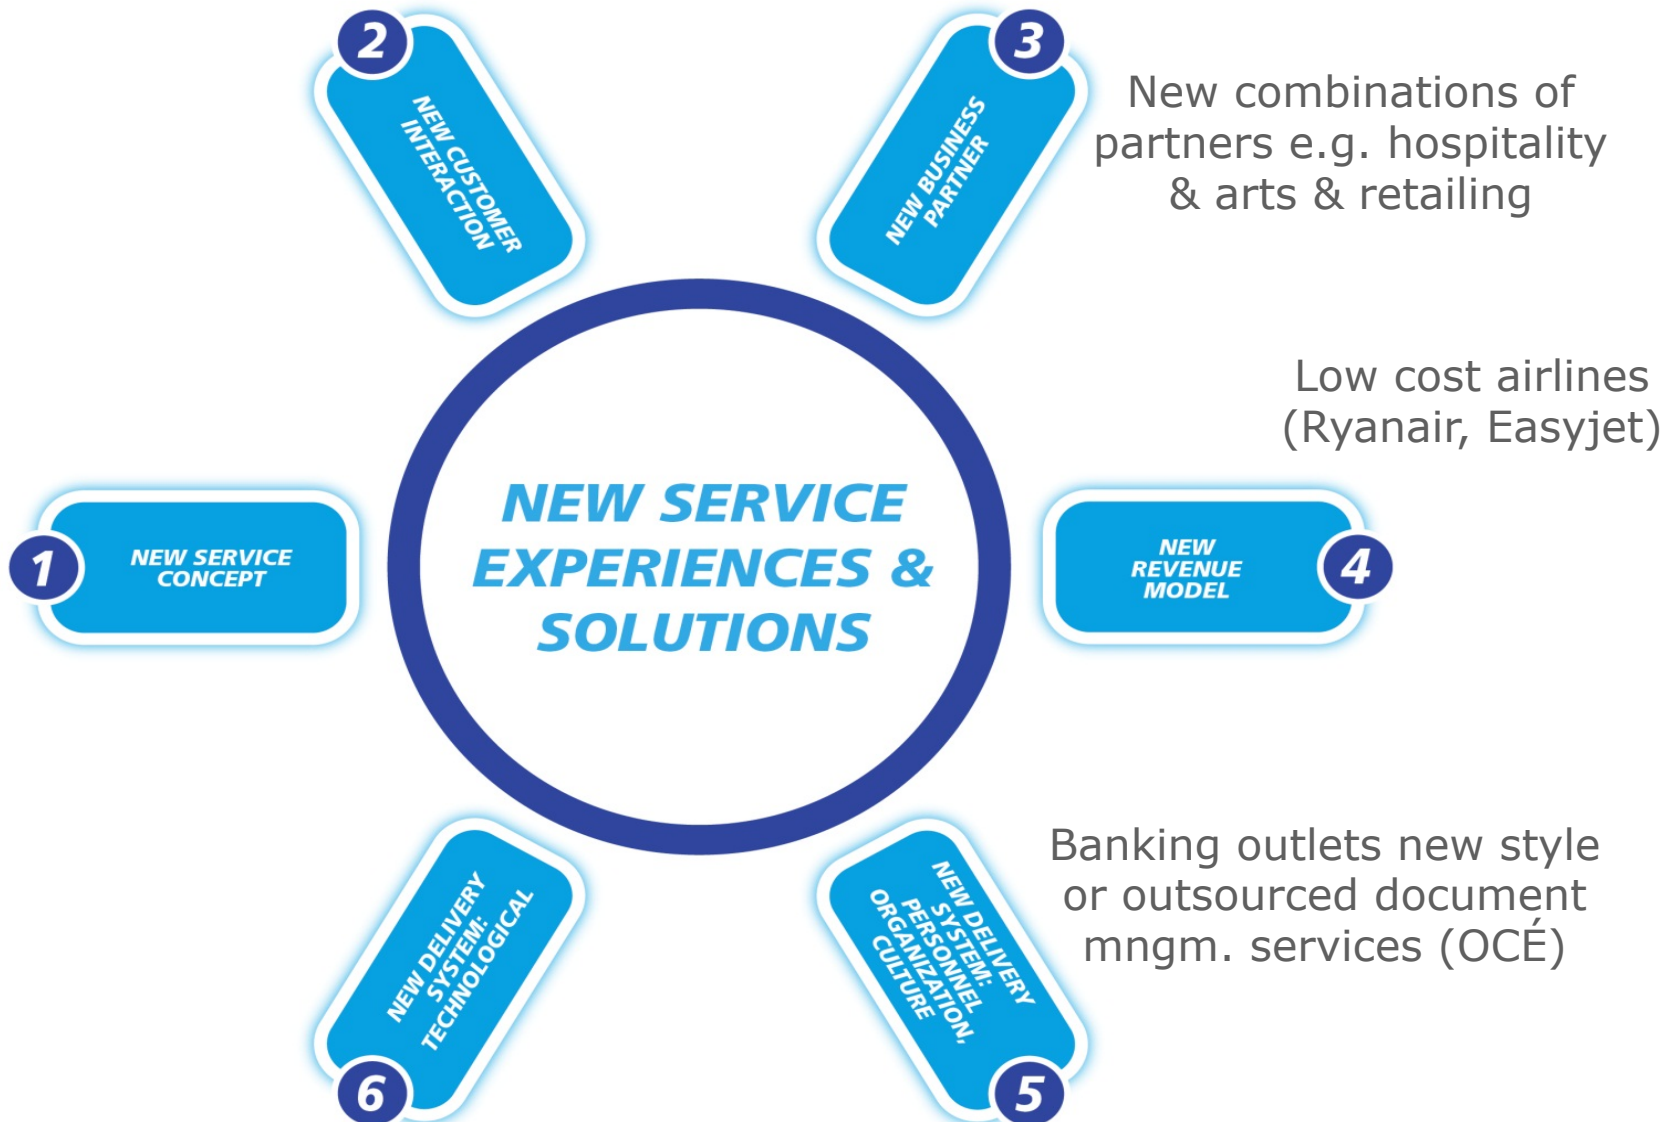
2
NEW CUSTOMER INTERACTION

3
NEW BUSINESS PARTNER

New combinations of partners e.g. hospitality & arts & retailing

Low cost airlines (Ryanair, Easyjet)

1
NEW SERVICE CONCEPT

NEW SERVICE EXPERIENCES & SOLUTIONS

NEW REVENUE MODEL
4

Banking outlets new style or outsourced document mngm. services (OCÉ)

NEW DELIVERY SYSTEM: TECHNOLOGICAL
6

NEW DELIVERY SYSTEM: PERSONNEL, ORGANIZATION, CULTURE
5